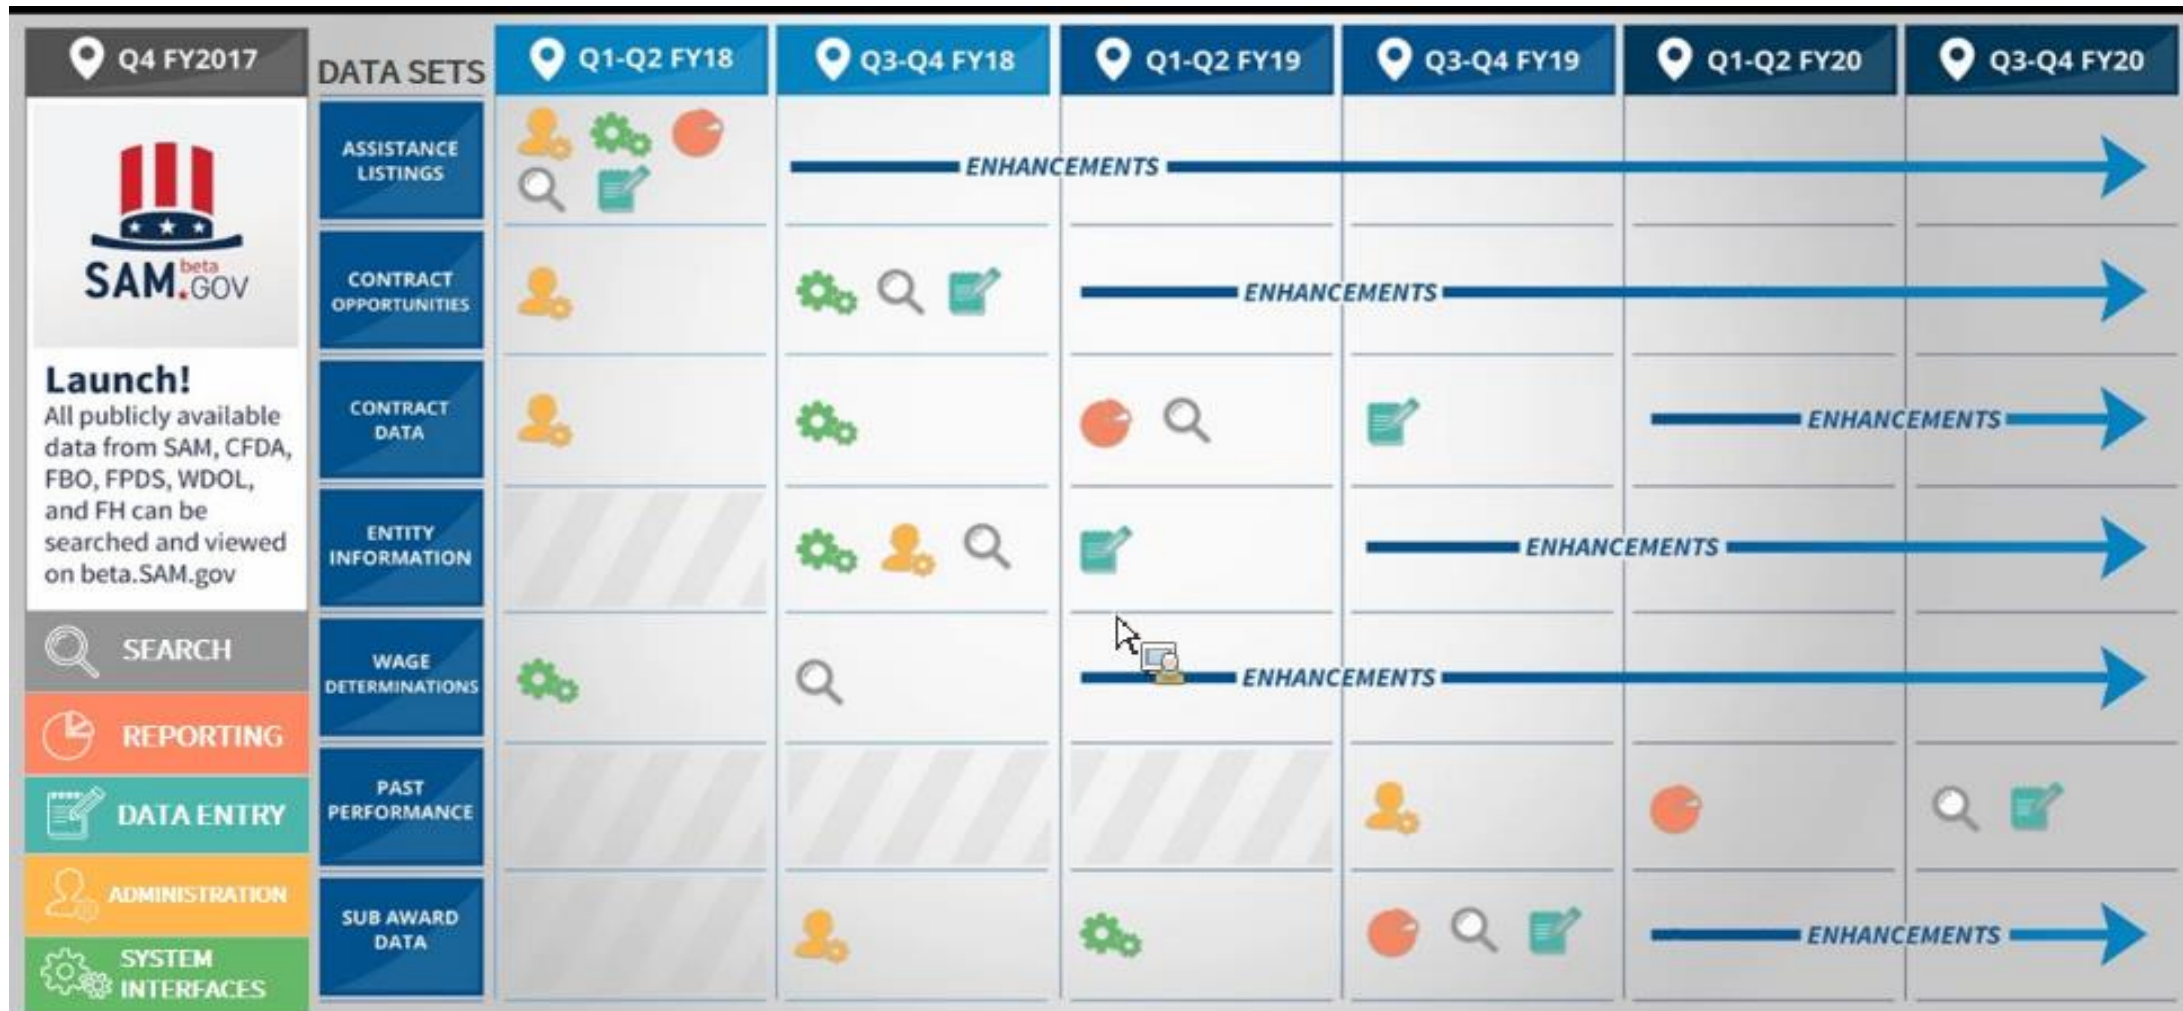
Q4 FY2017

SAM.GOV beta

Launch!
All publicly available data from SAM, CFDA, FBO, FPDS, WDOL, and FH can be searched and viewed on beta.SAM.gov

SEARCH
REPORTING
DATA ENTRY
ADMINISTRATION
SYSTEM INTERFACES

DATA SETS

| DATA SETS | Q1-Q2 FY18 | Q3-Q4 FY18 | Q1-Q2 FY19 | Q3-Q4 FY19 | Q1-Q2 FY20 | Q3-Q4 FY20 |
|---|---|---|---|---|---|---|
| ASSISTANCE LISTINGS | | ENHANCEMENTS | | | | |
| CONTRACT OPPORTUNITIES | | | ENHANCEMENTS | | | |
| CONTRACT DATA | | | | | ENHANCEMENTS | |
| ENTITY INFORMATION | | | | ENHANCEMENTS | | |
| WAGE DETERMINATIONS | | | ENHANCEMENTS | | | |
| PAST PERFORMANCE | | | | | | |
| SUB AWARD DATA | | | | | ENHANCEMENTS | |